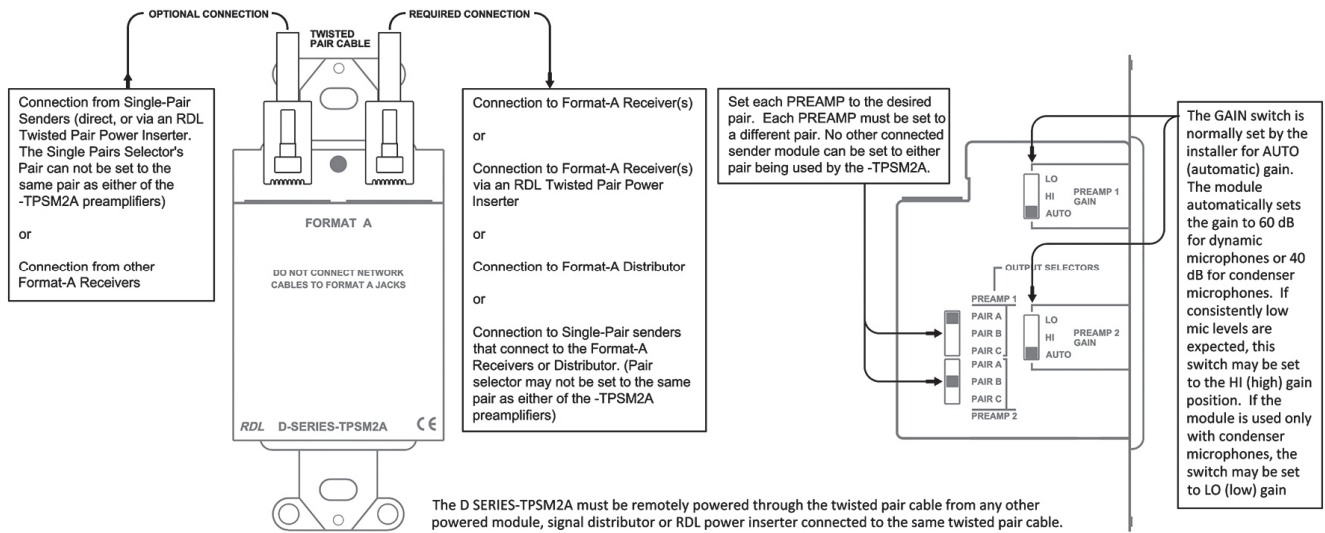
OPTIONAL CONNECTION

TWISTED PAIR CABLE

REQUIRED CONNECTION

Connection from Single-Pair Senders (direct, or via an RDL Twisted Pair Power Inserter. The Single Pairs Selector's Pair can not be set to the same pair as either of the -TPSM2A preamplifiers)

or

Connection from other Format-A Receivers

FORMAT A

DO NOT CONNECT NETWORK CABLES TO FORMAT A JACKS

RDL D-SERIES-TPSM2A CE

Connection to Format-A Receiver(s)

or

Connection to Format-A Receiver(s) via an RDL Twisted Pair Power Inserter

or

Connection to Format-A Distributor

or

Connection to Single-Pair senders that connect to the Format-A Receivers or Distributor. (Pair selector may not be set to the same pair as either of the -TPSM2A preamplifiers)

Set each PREAMP to the desired pair. Each PREAMP must be set to a different pair. No other connected sender module can be set to either pair being used by the -TPSM2A.

LO
HI
AUTO
PREAMP 1 GAIN

OUTPUT SELECTORS

PREAMP 1
PAIR A
PAIR B
PAIR C
PAIR A
PAIR B
PAIR C
PREAMP 2

LO
HI
AUTO
PREAMP 2 GAIN

The GAIN switch is normally set by the installer for AUTO (automatic) gain. The module automatically sets the gain to 60 dB for dynamic microphones or 40 dB for condenser microphones. If consistently low mic levels are expected, this switch may be set to the HI (high) gain position. If the module is used only with condenser microphones, the switch may be set to LO (low) gain

The D SERIES-TPSM2A must be remotely powered through the twisted pair cable from any other powered module, signal distributor or RDL power inserter connected to the same twisted pair cable.